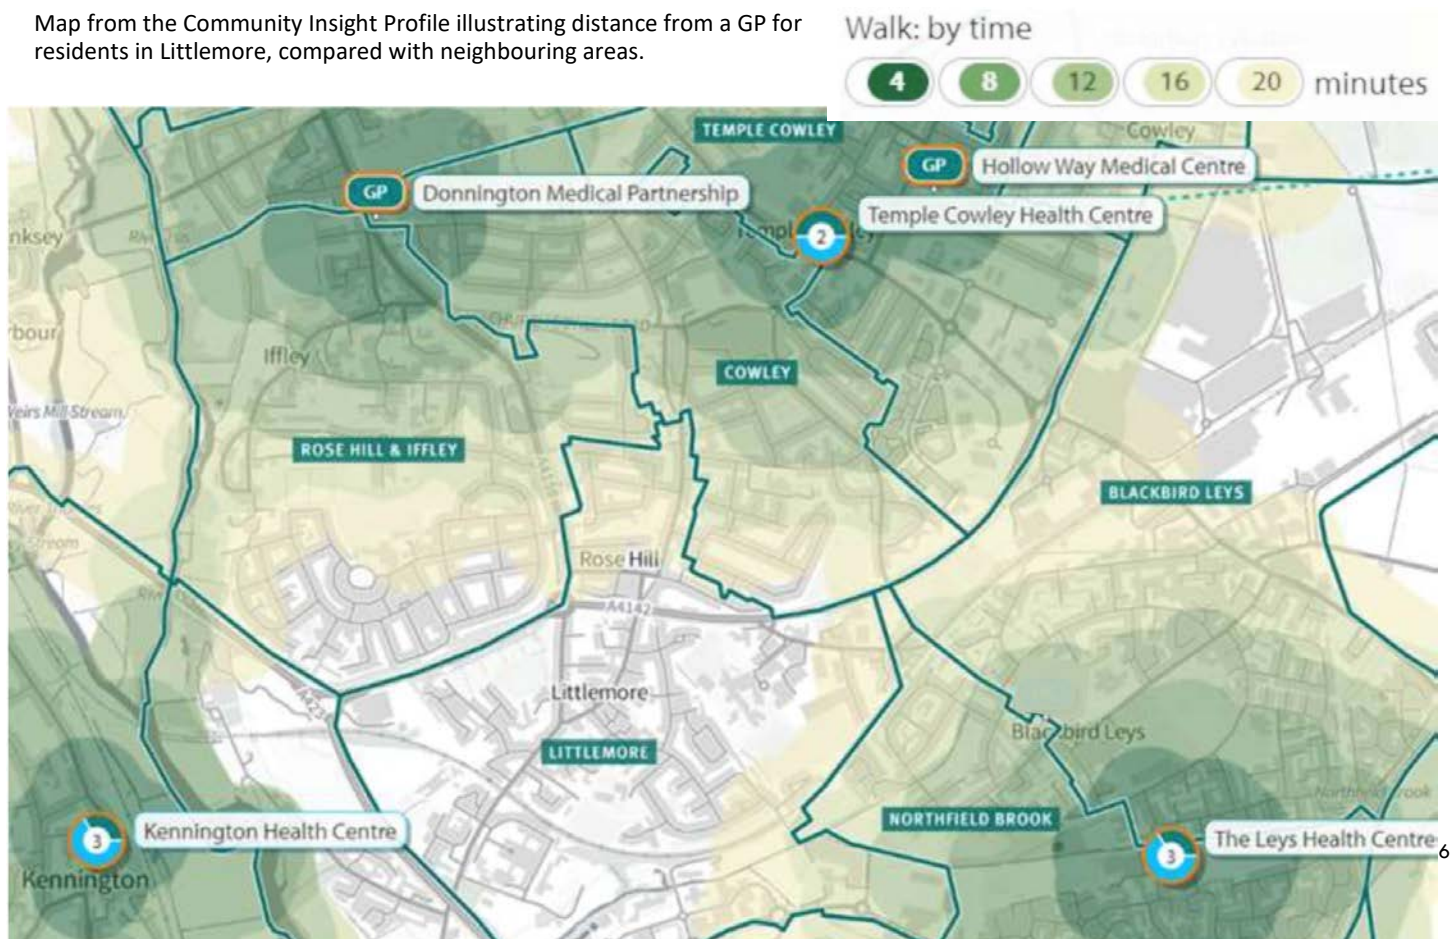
Map from the Community Insight Profile illustrating distance from a GP for residents in Littlemore, compared with neighbouring areas.

Walk: by time
4 8 12 16 20 minutes

TEMPLE COWLEY
Cowley
GP Hollow Way Medical Centre
GP Donnington Medical Partnership
2 Temple Cowley Health Centre
nksey
bour
Iffley
COWLEY
Weirs Mill Stream
ROSE HILL & IFFLEY
BLACKBIRD LEYS
Rose Hill
A4142
A423
Littlemore
LITTLEMORE
Blackbird Leys
NORTHFIELD BROOK
3 Kennington Health Centre
Kennington
3 The Leys Health Centre
6